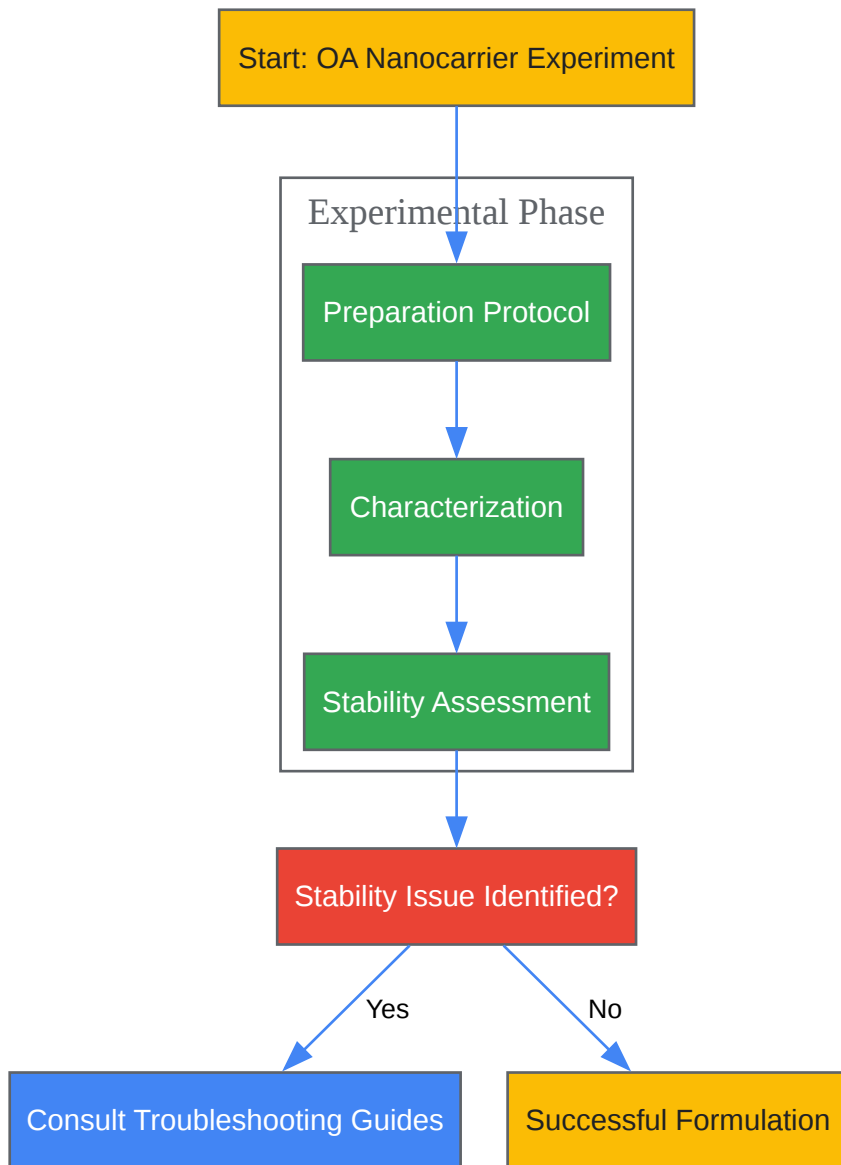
Start: OA Nanocarrier Experiment

Experimental Phase

Preparation Protocol

Characterization

Stability Assessment

Stability Issue Identified?

Yes

No

Consult Troubleshooting Guides

Successful Formulation